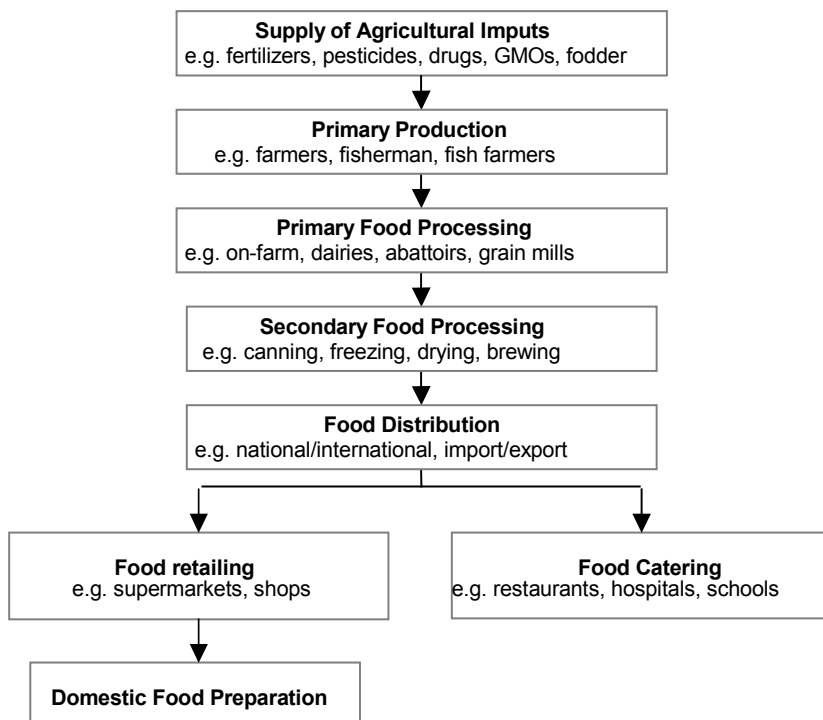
Supply of Agricultural Imputs
e.g. fertilizers, pesticides, drugs, GMOs, fodder

Primary Production
e.g. farmers, fisherman, fish farmers

Primary Food Processing
e.g. on-farm, dairies, abattoirs, grain mills

Secondary Food Processing
e.g. canning, freezing, drying, brewing

Food Distribution
e.g. national/international, import/export

Food retailing
e.g. supermarkets, shops

Food Catering
e.g. restaurants, hospitals, schools

Domestic Food Preparation